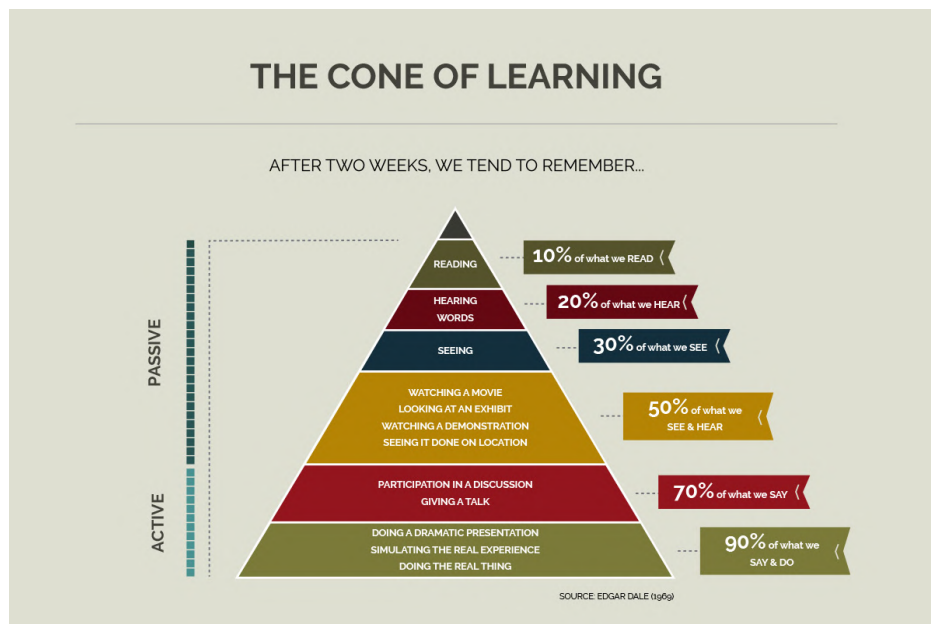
THE CONE OF LEARNING

AFTER TWO WEEKS, WE TEND TO REMEMBER...

PASSIVE

ACTIVE

READING

10% of what we READ

HEARING WORDS

20% of what we HEAR

SEEING

30% of what we SEE

WATCHING A MOVIE
LOOKING AT AN EXHIBIT
WATCHING A DEMONSTRATION
SEEING IT DONE ON LOCATION

50% of what we SEE & HEAR

PARTICIPATION IN A DISCUSSION
GIVING A TALK

70% of what we SAY

DOING A DRAMATIC PRESENTATION
SIMULATING THE REAL EXPERIENCE
DOING THE REAL THING

90% of what we SAY & DO

SOURCE: EDGAR DALE (1969)